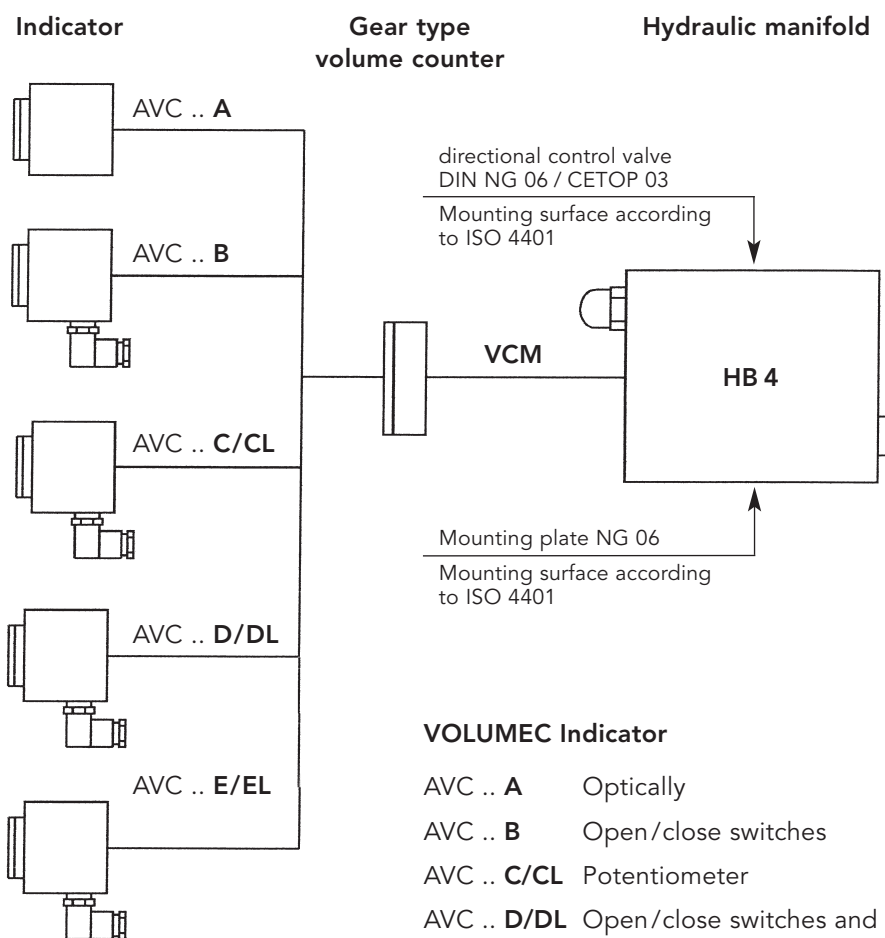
Indicator

Gear type volume counter

Hydraulic manifold

AVC .. **A**

AVC .. **B**

AVC .. **C/CL**

AVC .. **D/DL**

AVC .. **E/EL**

directional control valve DIN NG 06 / CETOP 03

Mounting surface according to ISO 4401

**VCM**

**HB 4**

Mounting plate NG 06

Mounting surface according to ISO 4401

**VOLUMEC Indicator**

AVC .. **A** Optically

AVC .. **B** Open/close switches

AVC .. **C/CL** Potentiometer

AVC .. **D/DL** Open/close switches and